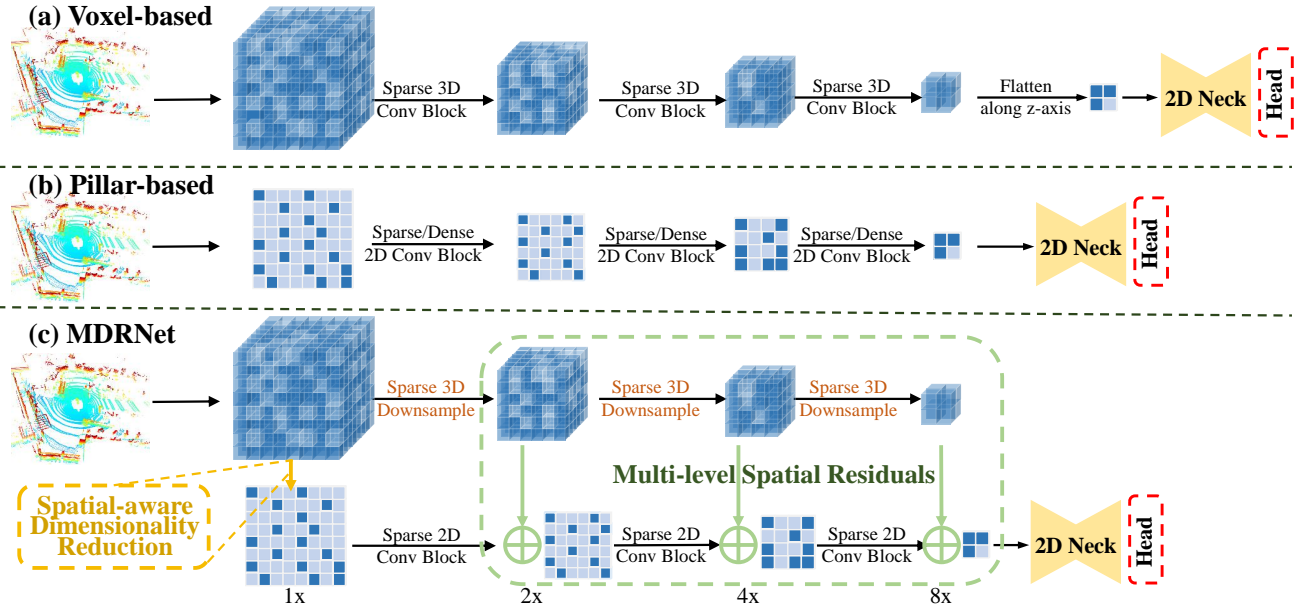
(a) Voxel-based

Sparse 3D Conv Block

Sparse 3D Conv Block

Sparse 3D Conv Block

Flatten along z-axis

2D Neck

Head

(b) Pillar-based

Sparse/Dense 2D Conv Block

Sparse/Dense 2D Conv Block

Sparse/Dense 2D Conv Block

2D Neck

Head

(c) MDRNet

Sparse 3D Downsample

Sparse 3D Downsample

Sparse 3D Downsample

Multi-level Spatial Residuals

Spatial-aware Dimensionality Reduction

Sparse 2D Conv Block

Sparse 2D Conv Block

Sparse 2D Conv Block

2D Neck

Head

1x

2x

4x

8x